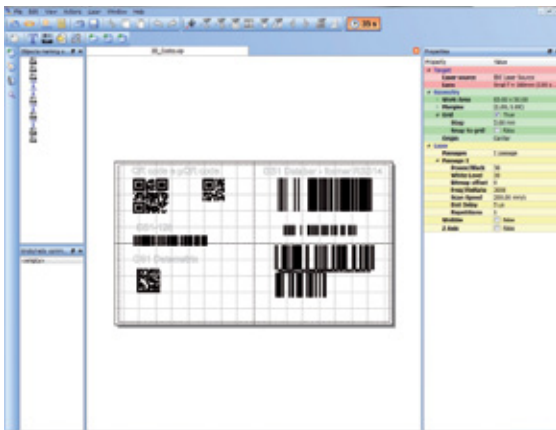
File Edit View Actions Laser Window Help

35 s

Objects manag...

BE_Codes.xp

QR code & µQR code

GS1 Databar + Aztec/PDF14

GS1/128

GS1 Datamatrix

Properties

Property
Value

Target

Laser source
BE Laser Source

Lens
Ergl F = 160mm (100 x

Geometry

Work Area
65.00 x 55.00

Margins
(1.00, 1.00)

Grid
True

Step
5.00 mm

Snap to grid
False

Origin
Center

Laser

Passages
1 passage

Passage 1

Power/Black
56

White Level
56

Bitmap offset
0

Freq/Duty
3000

Scan Speed
200.00 mm/s

Dot Delay
0 µs

Repetitions
1

Wobble
False

Z Axis
False